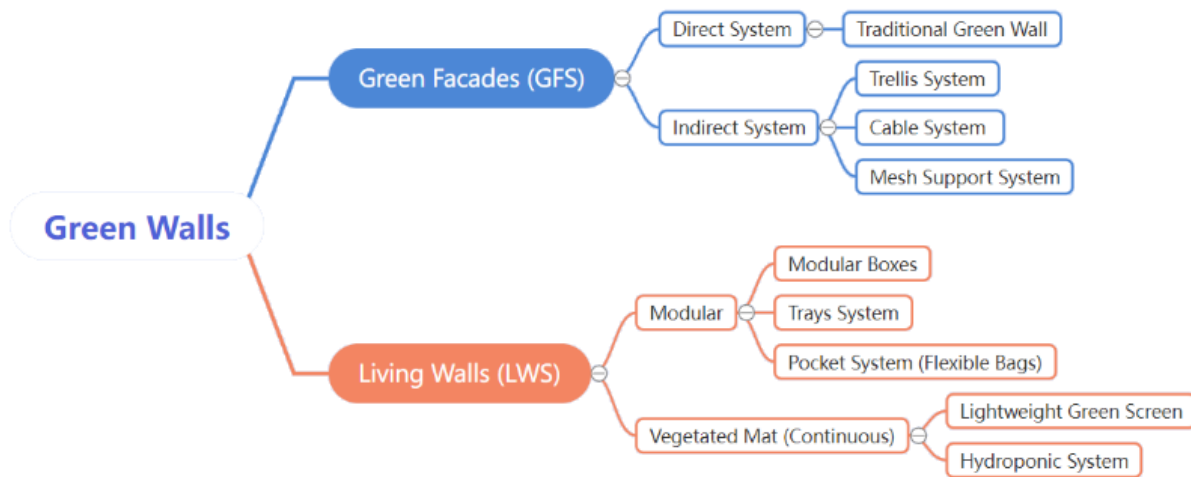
Green Walls

Green Facades (GFS)

Direct System

Traditional Green Wall

Indirect System

Trellis System

Cable System

Mesh Support System

Living Walls (LWS)

Modular

Modular Boxes

Trays System

Pocket System (Flexible Bags)

Vegetated Mat (Continuous)

Lightweight Green Screen

Hydroponic System